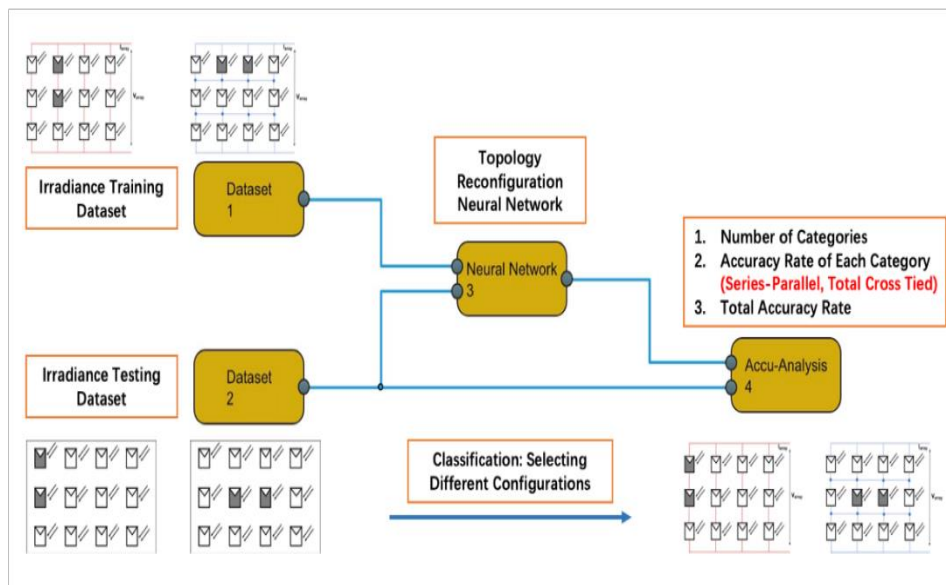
$I_{array}$

$V_{array}$

$I_{array}$

$V_{array}$

Irradiance Training Dataset

Dataset 1

Topology Reconfiguration Neural Network

Neural Network 3

1. Number of Categories
2. Accuracy Rate of Each Category (Series-Parallel, Total Cross Tied)
3. Total Accuracy Rate

Irradiance Testing Dataset

Dataset 2

Accu-Analysis 4

Classification: Selecting Different Configurations

$I_{array}$

$V_{array}$

$I_{array}$

$V_{array}$